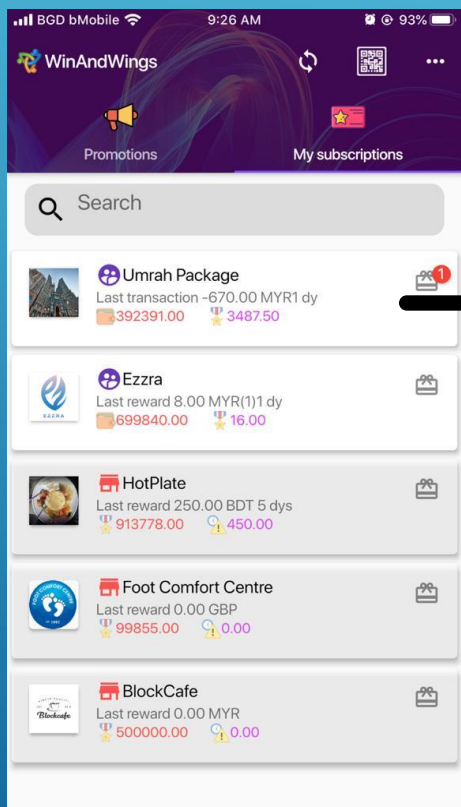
BGD bMobile 9:26 AM 93%

WinAndWings

Promotions

My subscriptions

Search

Umrah Package
Last transaction -670.00 MYR1 dy
392391.00 3487.50

1

Ezzra
Last reward 8.00 MYR(1)1 dy
699840.00 16.00

EZZRA

HotPlate
Last reward 250.00 BDT 5 dys
913778.00 450.00

Foot Comfort Centre
Last reward 0.00 GBP
99855.00 0.00

FOOT COMFORT CENTRE

BlockCafe
Last reward 0.00 MYR
500000.00 0.00

Blockcafe